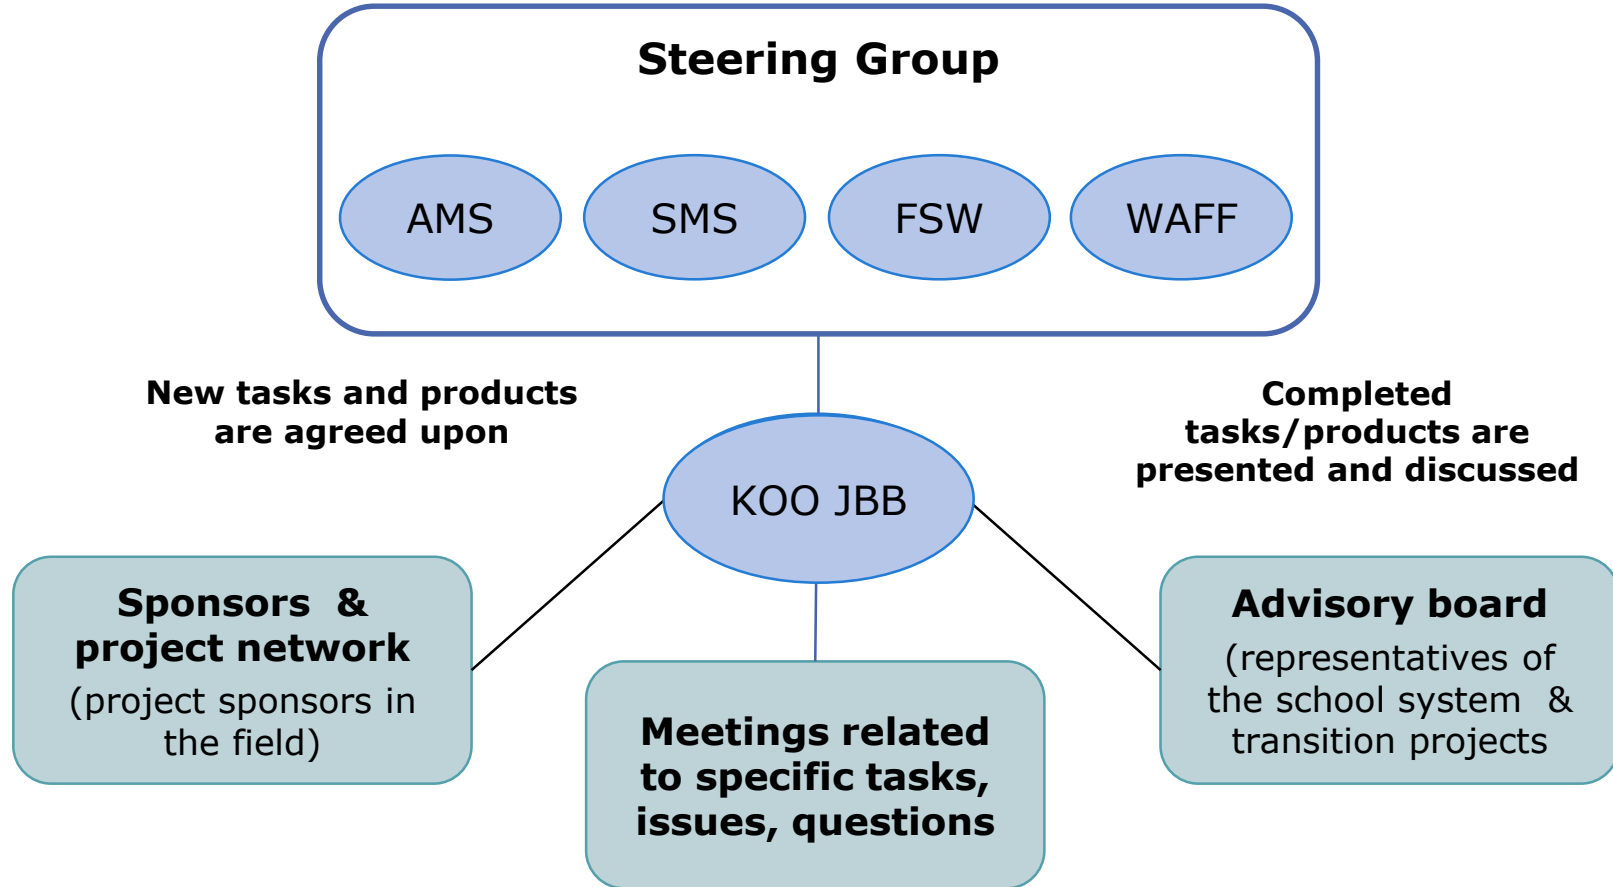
Steering Group

AMS

SMS

FSW

WAFF

New tasks and products are agreed upon

Completed tasks/products are presented and discussed

KOO JBB

Sponsors & project network
(project sponsors in the field)

Meetings related to specific tasks, issues, questions

Advisory board
(representatives of the school system & transition projects